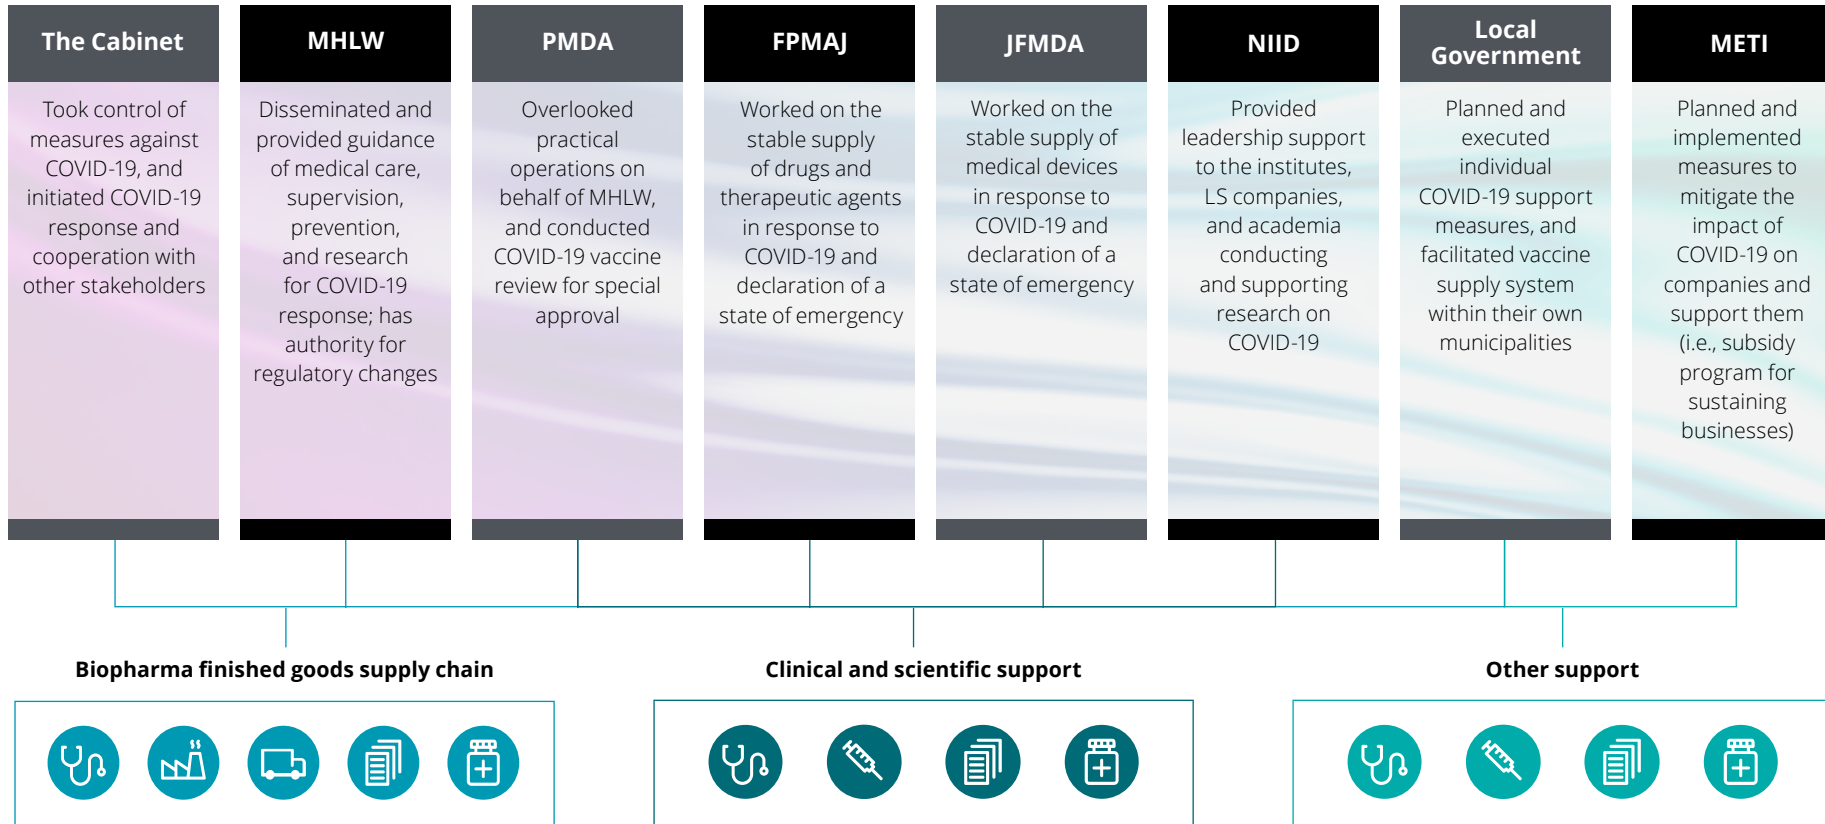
The Cabinet

Took control of measures against COVID-19, and initiated COVID-19 response and cooperation with other stakeholders

MHLW

Disseminated and provided guidance of medical care, supervision, prevention, and research for COVID-19 response; has authority for regulatory changes

PMDA

Overlooked practical operations on behalf of MHLW, and conducted COVID-19 vaccine review for special approval

FPMAJ

Worked on the stable supply of drugs and therapeutic agents in response to COVID-19 and declaration of a state of emergency

JFMDA

Worked on the stable supply of medical devices in response to COVID-19 and declaration of a state of emergency

NIID

Provided leadership support to the institutes, LS companies, and academia conducting and supporting research on COVID-19

Local Government

Planned and executed individual COVID-19 support measures, and facilitated vaccine supply system within their own municipalities

METI

Planned and implemented measures to mitigate the impact of COVID-19 on companies and support them (i.e., subsidy program for sustaining businesses)

Biopharma finished goods supply chain

Clinical and scientific support

Other support